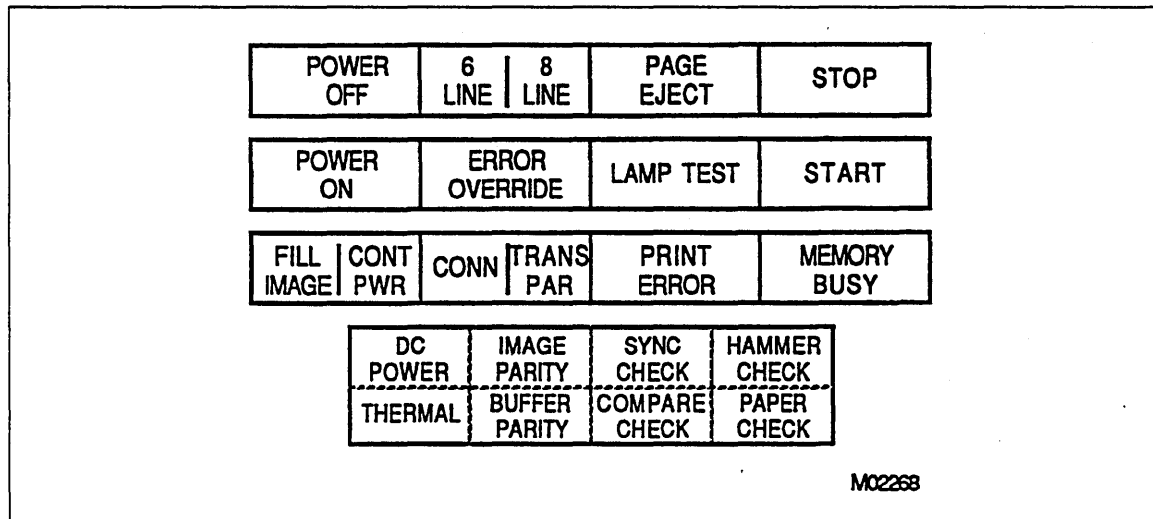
| POWER OFF | 6 LINE | 8 LINE | PAGE EJECT | STOP |
|---|---|---|---|---|

| POWER ON | ERROR OVERRIDE | LAMP TEST | START |
|---|---|---|---|

| FILL IMAGE | CONT PWR | CONN | TRANS PAR | PRINT ERROR | MEMORY BUSY |
|---|---|---|---|---|---|

| DC POWER | IMAGE PARITY | SYNC CHECK | HAMMER CHECK |
|---|---|---|---|
| THERMAL | BUFFER PARITY | COMPARE CHECK | PAPER CHECK |

M02268